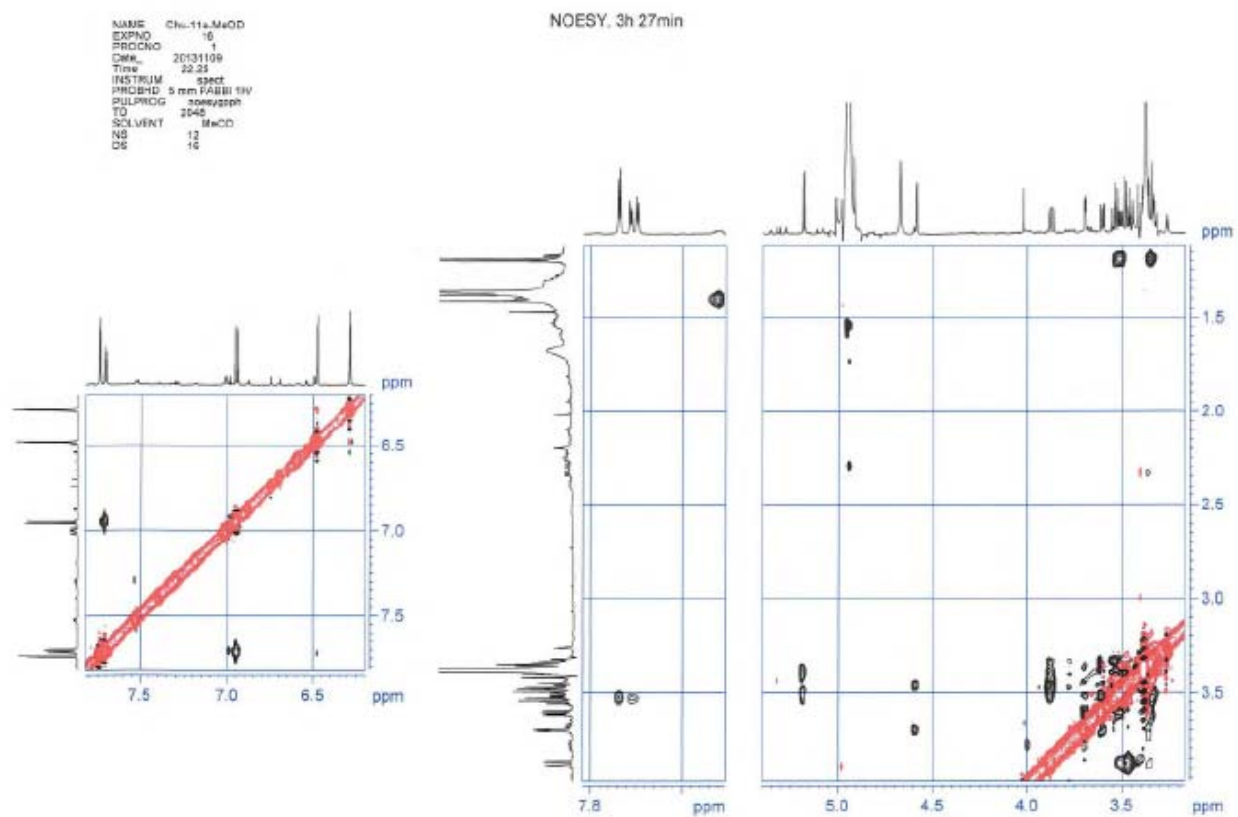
| | |
|---|---|
| NAME | Chu-11a.MeOD |
| EXPNO | 16 |
| PROCNO | 1 |
| Date_ | 20131109 |
| Time | 22.25 |
| INSTRUM | spect |
| PROBHD | 5 mm PABBI 1H/ |
| PULPROG | noesygpph |
| TD | 2048 |
| SOLVENT | MeOD |
| NS | 12 |
| DS | 16 |

NOESY, 3h 27min

ppm
6.5
7.0
7.5
7.5 7.0 6.5 ppm

7.8 ppm

ppm
1.5
2.0
2.5
3.0
3.5
5.0 4.5 4.0 3.5 ppm